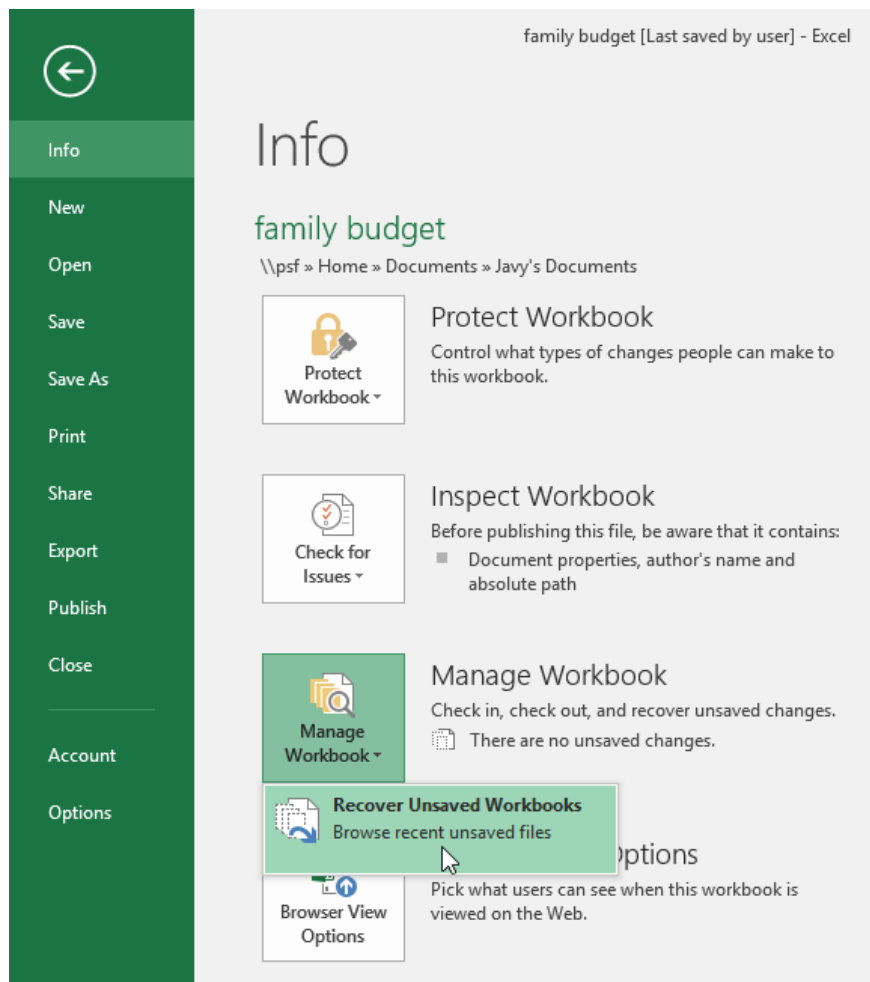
family budget [Last saved by user] - Excel

Info
New
Open
Save
Save As
Print
Share
Export
Publish
Close
Account
Options

Info

family budget
\\psf » Home » Documents » Javy's Documents

Protect Workbook
Protect Workbook
Control what types of changes people can make to this workbook.

Check for Issues
Inspect Workbook
Before publishing this file, be aware that it contains:
Document properties, author's name and absolute path

Manage Workbook
Manage Workbook
Check in, check out, and recover unsaved changes.
There are no unsaved changes.

Recover Unsaved Workbooks
Browse recent unsaved files

Browser View Options
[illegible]ptions
Pick what users can see when this workbook is viewed on the Web.